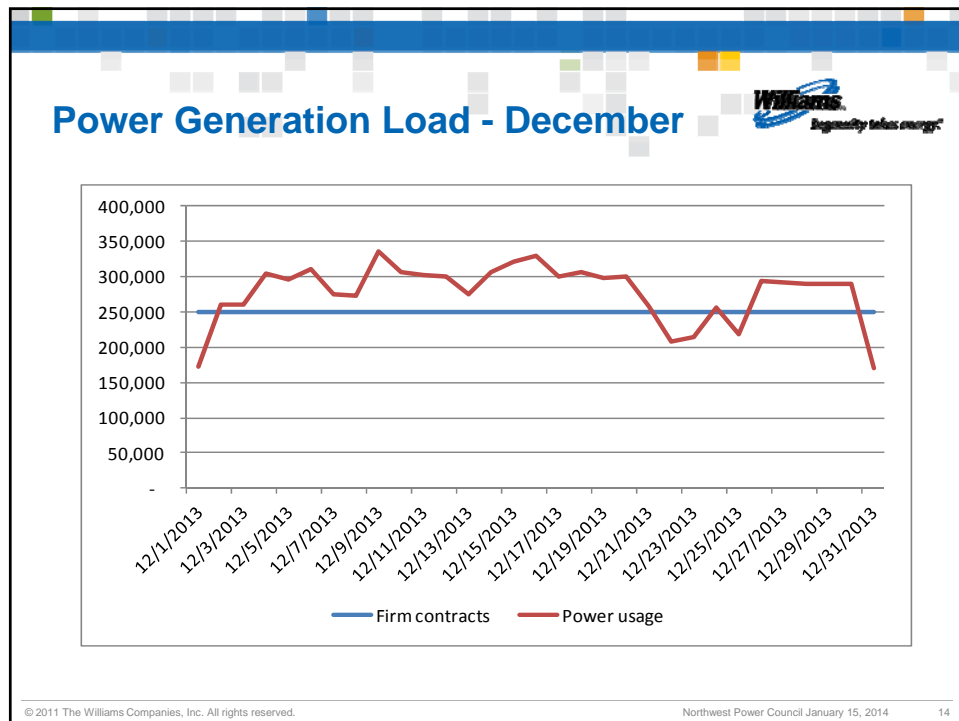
Power Generation Load - December

Williams. Ingenuity takes energy.

400,000
350,000
300,000
250,000
200,000
150,000
100,000
50,000
-

12/1/2013
12/3/2013
12/5/2013
12/7/2013
12/9/2013
12/11/2013
12/13/2013
12/15/2013
12/17/2013
12/19/2013
12/21/2013
12/23/2013
12/25/2013
12/27/2013
12/29/2013
12/31/2013

Firm contracts
Power usage

© 2011 The Williams Companies, Inc. All rights reserved.

Northwest Power Council January 15, 2014

14